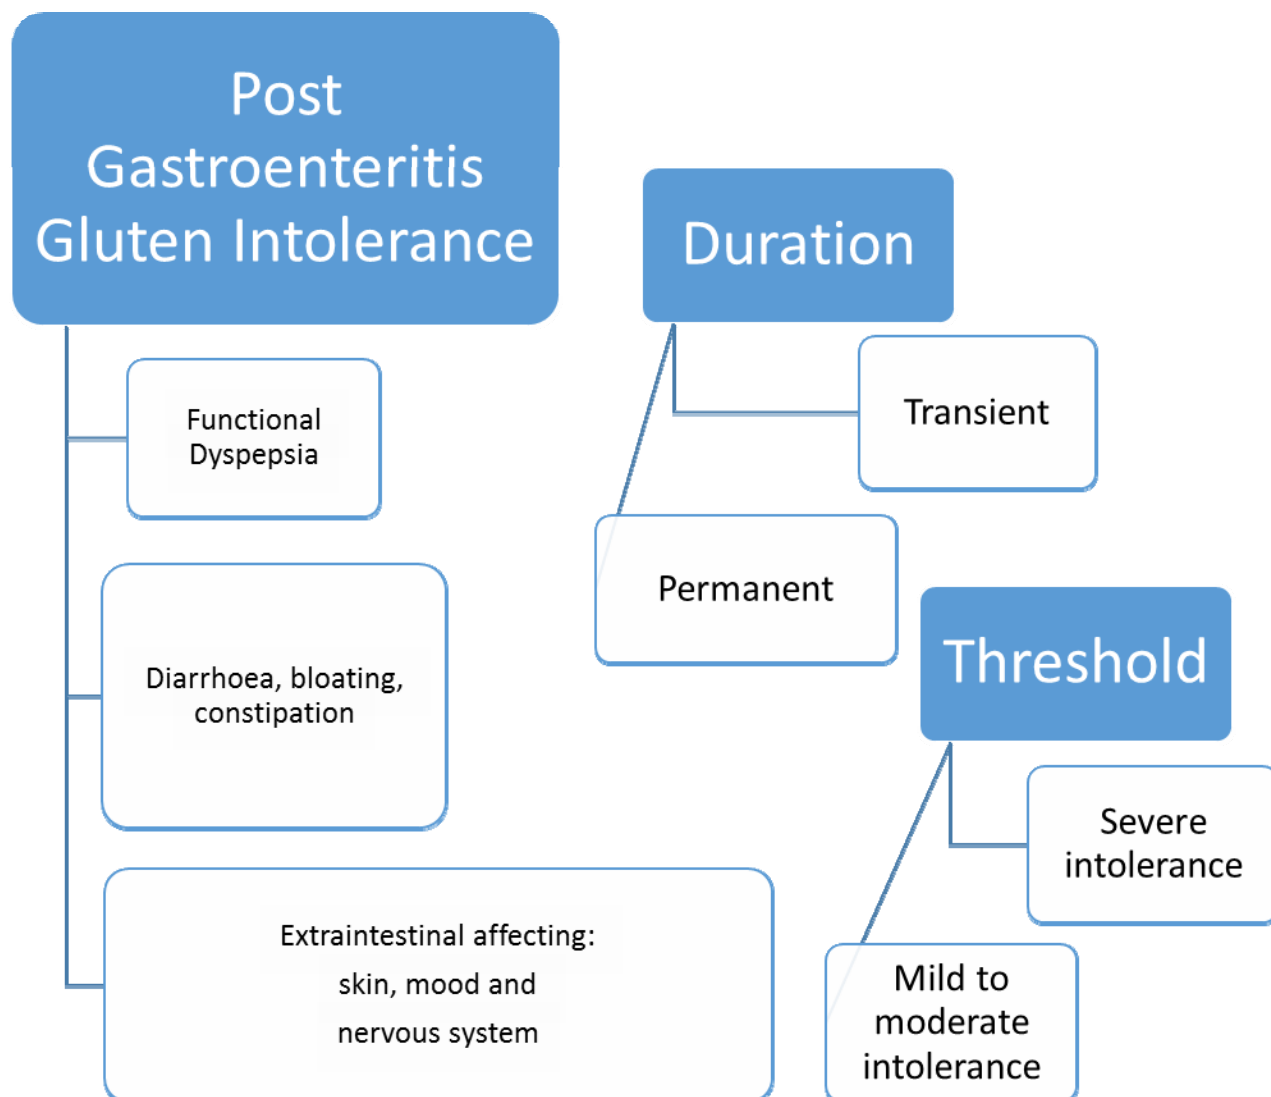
Post Gastroenteritis Gluten Intolerance

Functional Dyspepsia

Diarrhoea, bloating, constipation

Extraintestinal affecting: skin, mood and nervous system

Duration

Transient

Permanent

Threshold

Severe intolerance

Mild to moderate intolerance